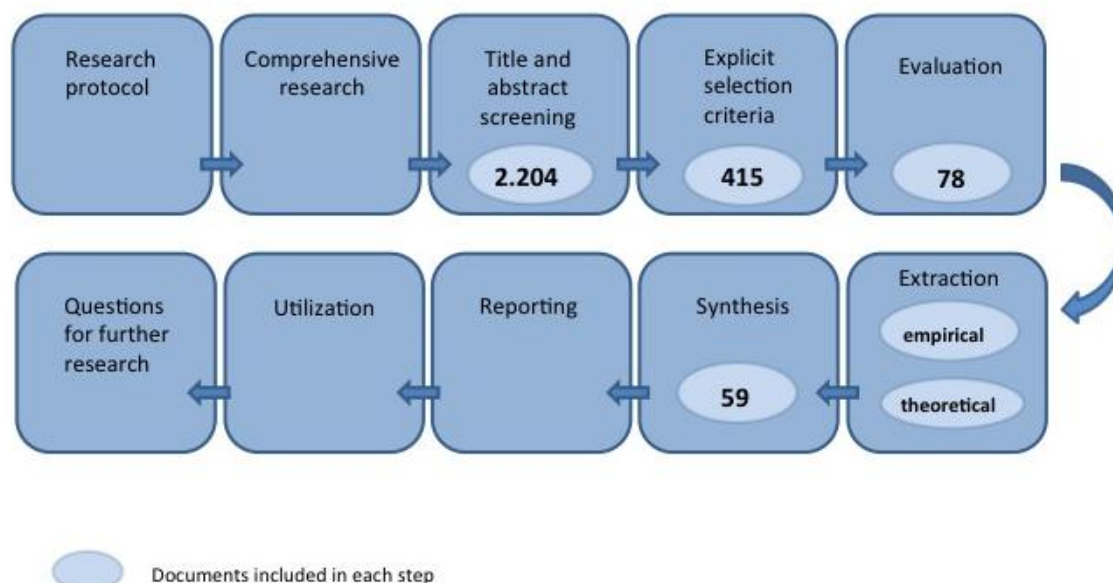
Research protocol

Comprehensive research

Title and abstract screening

2.204

Explicit selection criteria

415

Evaluation

78

Extraction

empirical

theoretical

Synthesis

59

Reporting

Utilization

Questions for further research

Documents included in each step